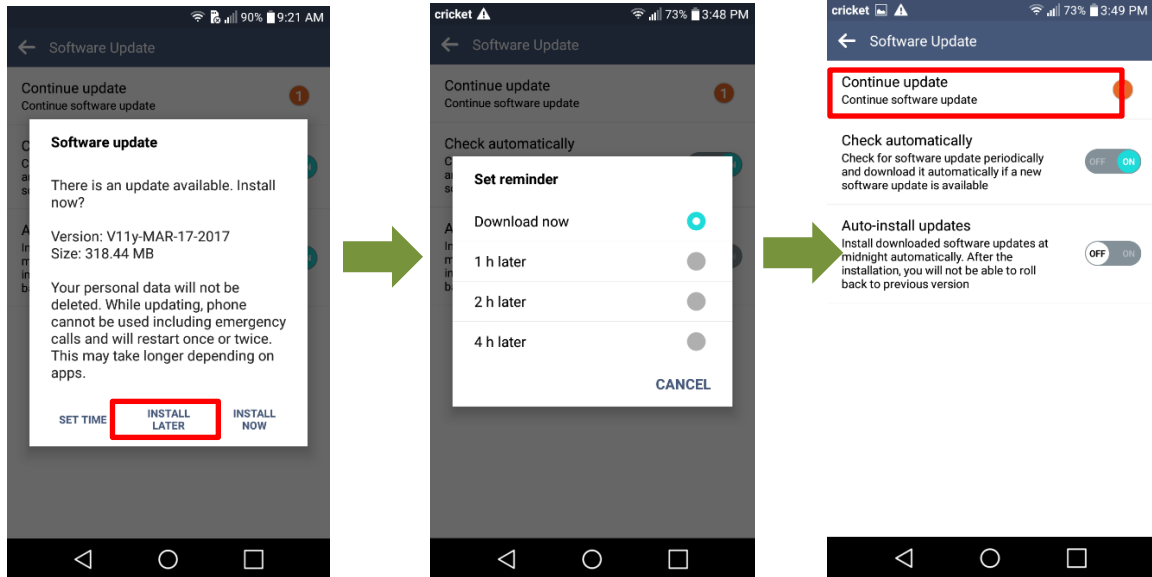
90% 9:21 AM

Software Update

Continue update
Continue software update

1

Software update

There is an update available. Install now?

Version: V11y-MAR-17-2017
Size: 318.44 MB

Your personal data will not be deleted. While updating, phone cannot be used including emergency calls and will restart once or twice. This may take longer depending on apps.

SET TIME
INSTALL LATER
INSTALL NOW

cricket
73% 3:48 PM

Software Update

Continue update
Continue software update

1

Check automatically

Set reminder

Download now
1 h later
2 h later
4 h later

CANCEL

cricket
73% 3:49 PM

Software Update

Continue update
Continue software update

Check automatically
Check for software update periodically and download it automatically if a new software update is available
OFF ON

Auto-install updates
Install downloaded software updates at midnight automatically. After the installation, you will not be able to roll back to previous version
OFF ON